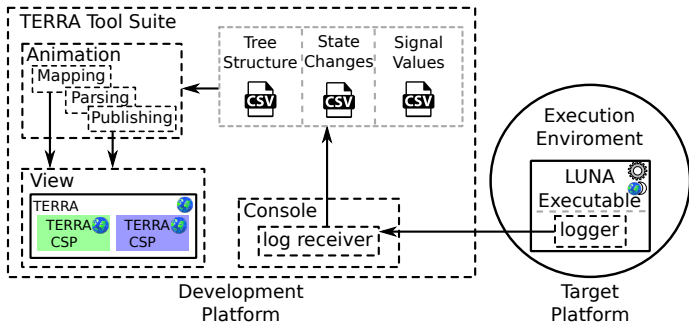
TERRA Tool Suite

Animation

Mapping

Parsing

Publishing

Tree Structure

CSV

State Changes

CSV

Signal Values

CSV

View

TERRA

TERRA CSP

TERRA CSP

Console

log receiver

Execution Enviroment

LUNA Executable

logger

Development Platform

Target Platform